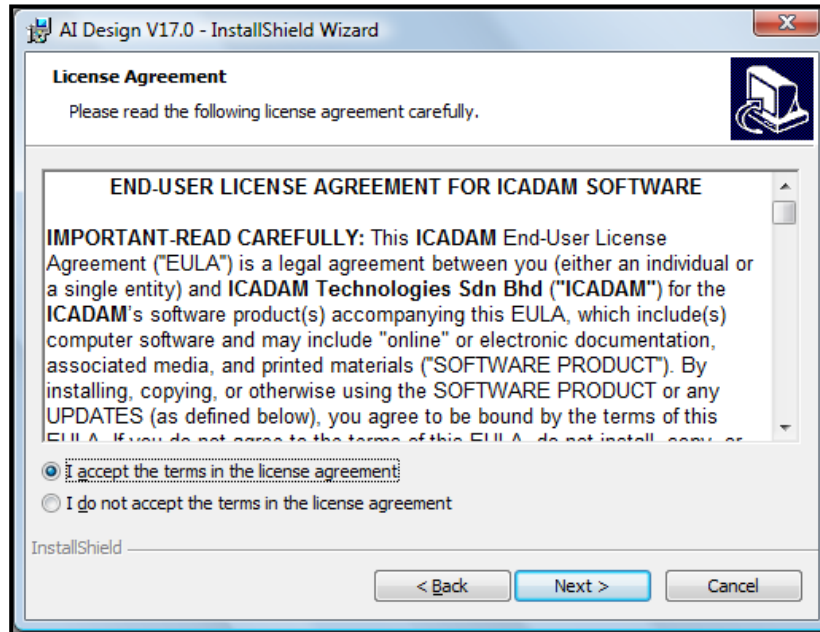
AI Design V17.0 - InstallShield Wizard

License Agreement

Please read the following license agreement carefully.

END-USER LICENSE AGREEMENT FOR ICADAM SOFTWARE

IMPORTANT-READ CAREFULLY: This ICADAM End-User License Agreement ("EULA") is a legal agreement between you (either an individual or a single entity) and ICADAM Technologies Sdn Bhd ("ICADAM") for the ICADAM's software product(s) accompanying this EULA, which include(s) computer software and may include "online" or electronic documentation, associated media, and printed materials ("SOFTWARE PRODUCT"). By installing, copying, or otherwise using the SOFTWARE PRODUCT or any UPDATES (as defined below), you agree to be bound by the terms of this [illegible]

I accept the terms in the license agreement

I do not accept the terms in the license agreement

InstallShield

< Back

Next >

Cancel